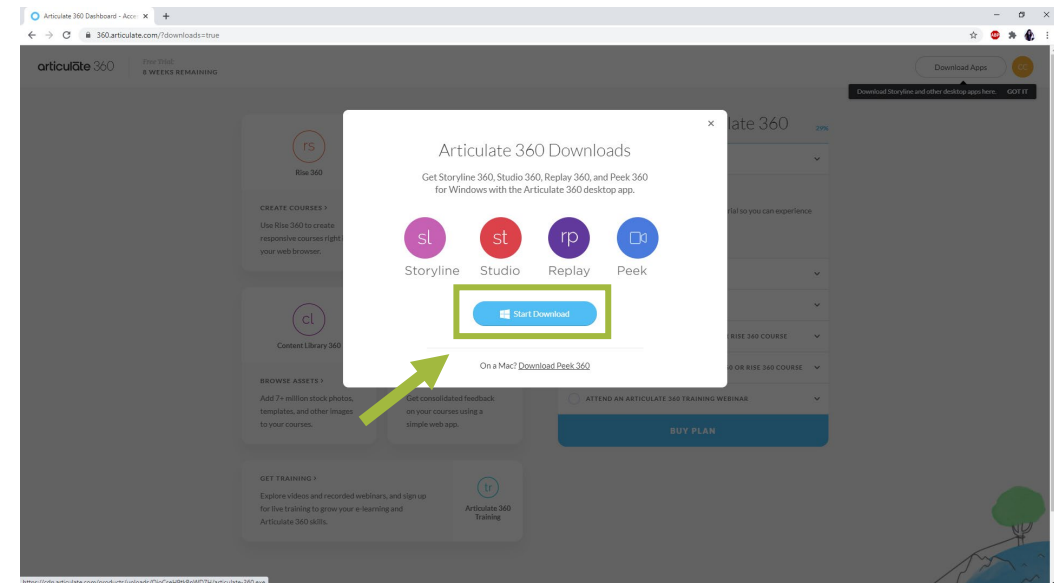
Articulate 360 Dashboard - Acco ×  +

360.articulate.com/?downloads=true

articulate 360

Free Trial
8 WEEKS REMAINING

Download Apps

Download Storyline and other desktop apps here. GOT IT

rs
Rise 360

CREATE COURSES ›
Use Rise 360 to create responsive courses right in your web browser.

cl
Content Library 360

BROWSE ASSETS ›
Add 7+ million stock photos, templates, and other images to your courses.

Get consolidated feedback on your courses using a simple web app.

GET TRAINING ›
Explore videos and recorded webinars, and sign up for live training to grow your e-learning and Articulate 360 skills.

tr
Articulate 360 Training

late 360

rial so you can experience

RISE 360 COURSE

0 OR RISE 360 COURSE

ATTEND AN ARTICULATE 360 TRAINING WEBINAR

BUY PLAN

×

Articulate 360 Downloads

Get Storyline 360, Studio 360, Replay 360, and Peek 360 for Windows with the Articulate 360 desktop app.

sl
Storyline

st
Studio

rp
Replay

Peek

Start Download

On a Mac? Download Peek 360

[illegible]